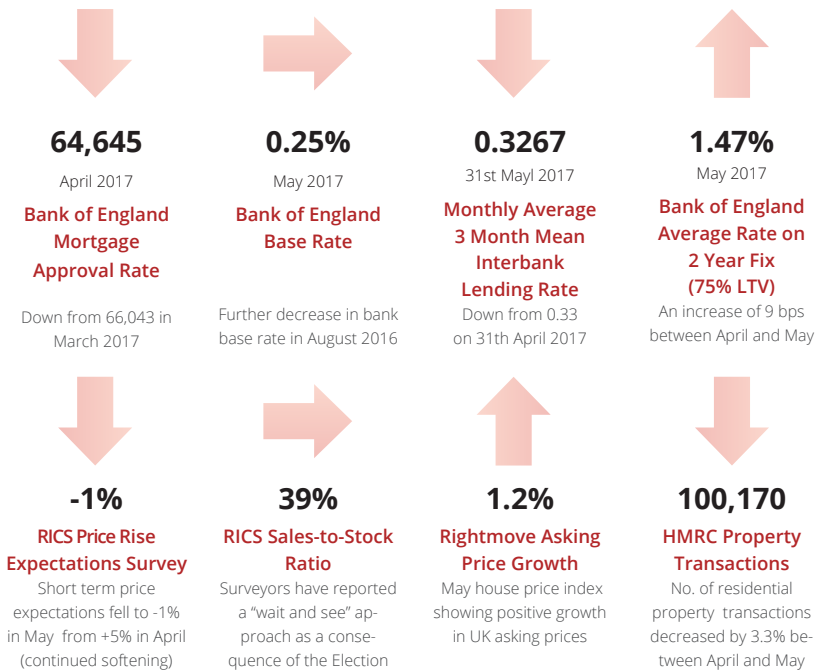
64,645

April 2017

Bank of England Mortgage Approval Rate

Down from 66,043 in March 2017

0.25%

May 2017

Bank of England Base Rate

Further decrease in bank base rate in August 2016

0.3267

31st Mayl 2017

Monthly Average 3 Month Mean Interbank Lending Rate

Down from 0.33 on 31th April 2017

1.47%

May 2017

Bank of England Average Rate on 2 Year Fix (75% LTV)

An increase of 9 bps between April and May

-1%

RICS Price Rise Expectations Survey

Short term price expectations fell to -1% in May from +5% in April (continued softening)

39%

RICS Sales-to-Stock Ratio

Surveyors have reported a "wait and see" approach as a consequence of the Election

1.2%

Rightmove Asking Price Growth

May house price index showing positive growth in UK asking prices

100,170

HMRC Property Transactions

No. of residential property transactions decreased by 3.3% between April and May